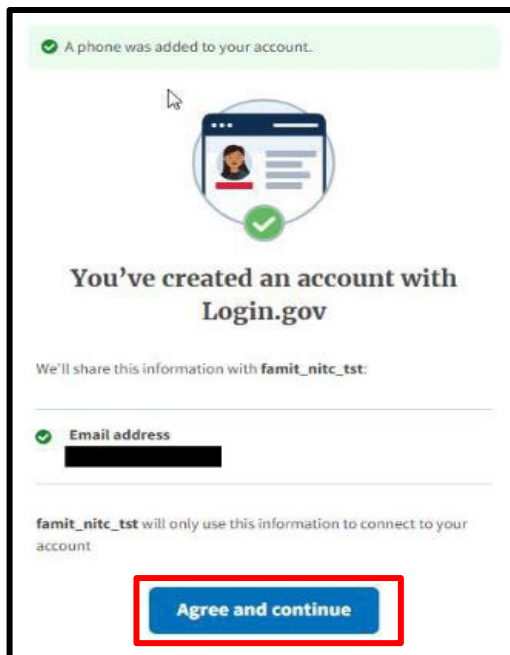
A phone was added to your account.

You’ve created an account with Login.gov

We'll share this information with **famit_nitc_tst**:

Email address

**famit_nitc_tst** will only use this information to connect to your account

Agree and continue